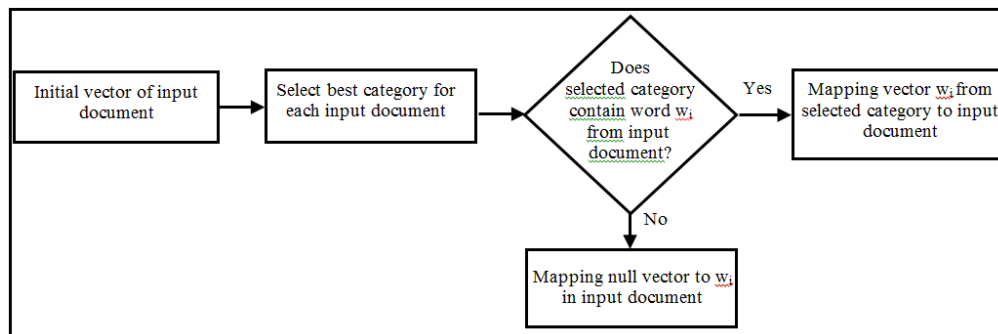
Initial vector of input document

Select best category for each input document

Does selected category contain word $w_i$ from input document?

Yes

Mapping vector $w_i$ from selected category to input document

No

Mapping null vector to $w_i$ in input document